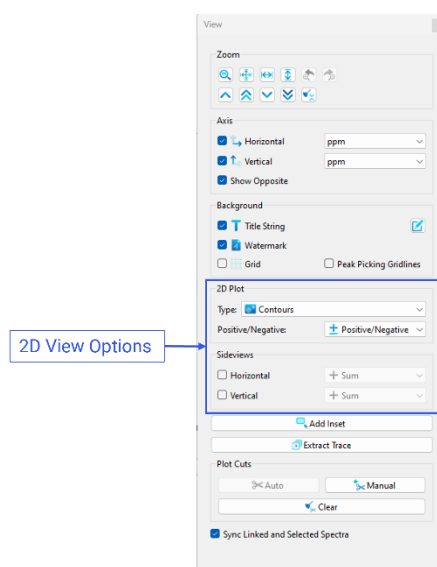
View

Zoom

Axis
Horizontal ppm
Vertical ppm
Show Opposite

Background
Title String
Watermark
Grid
Peak Picking Gridlines

2D View Options

2D Plot
Type: Contours
Positive/Negative: Positive/Negative

Sideviews
Horizontal Sum
Vertical Sum

Add Inset
Extract Trace

Plot Cuts
Auto
Manual
Clear

Sync Linked and Selected Spectra